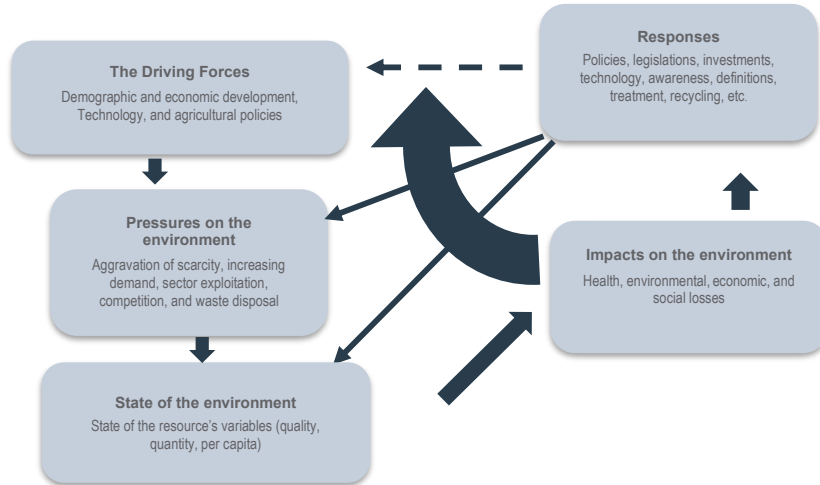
**The Driving Forces**
Demographic and economic development, Technology, and agricultural policies

**Responses**
Policies, legislations, investments, technology, awareness, definitions, treatment, recycling, etc.

**Pressures on the environment**
Aggravation of scarcity, increasing demand, sector exploitation, competition, and waste disposal

**Impacts on the environment**
Health, environmental, economic, and social losses

**State of the environment**
State of the resource's variables (quality, quantity, per capita)